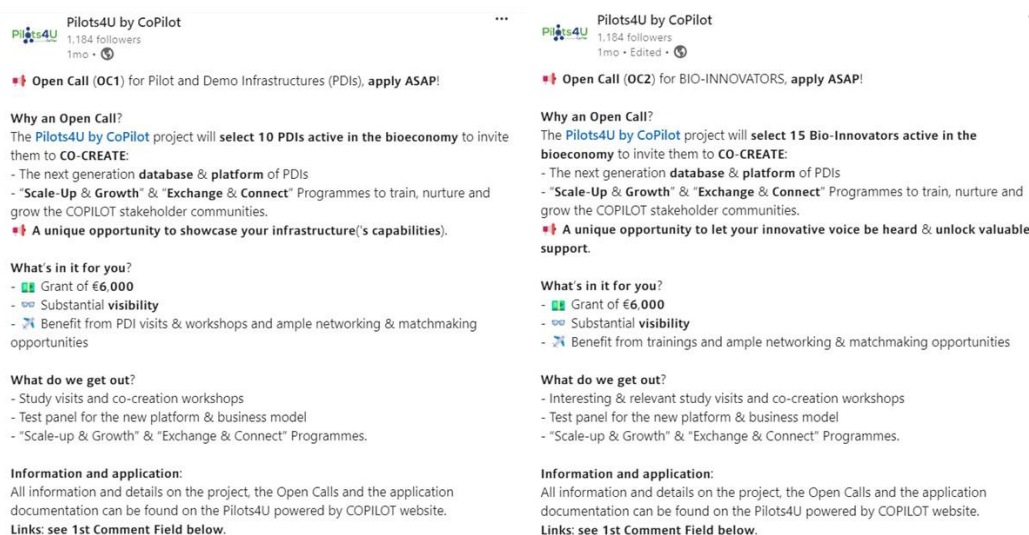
Pilots4U
Pilots4U by CoPilot
1,184 followers
1mo •

...

Open Call (OC1) for Pilot and Demo Infrastructures (PDIs), apply ASAP!

Why an Open Call?
The Pilots4U by CoPilot project will select 10 PDIs active in the bioeconomy to invite them to CO-CREATE:
- The next generation database & platform of PDIs
- "Scale-Up & Growth" & "Exchange & Connect" Programmes to train, nurture and grow the COPILOT stakeholder communities.
A unique opportunity to showcase your infrastructure('s capabilities).

What's in it for you?
- Grant of €6,000
- Substantial visibility
- Benefit from PDI visits & workshops and ample networking & matchmaking opportunities

What do we get out?
- Study visits and co-creation workshops
- Test panel for the new platform & business model
- "Scale-up & Growth" & "Exchange & Connect" Programmes.

Information and application:
All information and details on the project, the Open Calls and the application documentation can be found on the Pilots4U powered by COPILOT website.
Links: see 1st Comment Field below.

Pilots4U
Pilots4U by CoPilot
1,184 followers
1mo • Edited •

Open Call (OC2) for BIO-INNOVATORS, apply ASAP!

Why an Open Call?
The Pilots4U by CoPilot project will select 15 Bio-Innovators active in the bioeconomy to invite them to CO-CREATE:
- The next generation database & platform of PDIs
- "Scale-Up & Growth" & "Exchange & Connect" Programmes to train, nurture and grow the COPILOT stakeholder communities.
A unique opportunity to let your innovative voice be heard & unlock valuable support.

What's in it for you?
- Grant of €6,000
- Substantial visibility
- Benefit from trainings and ample networking & matchmaking opportunities

What do we get out?
- Interesting & relevant study visits and co-creation workshops
- Test panel for the new platform & business model
- "Scale-up & Growth" & "Exchange & Connect" Programmes.

Information and application:
All information and details on the project, the Open Calls and the application documentation can be found on the Pilots4U powered by COPILOT website.
Links: see 1st Comment Field below.